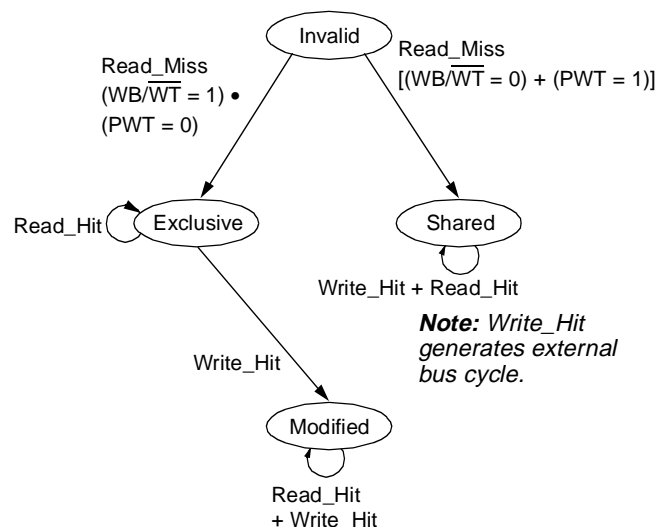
Invalid

Read_Miss
$(WB/\overline{WT} = 1) \bullet$
(PWT = 0)

Read_Miss
$[(WB/\overline{WT} = 0) + (PWT = 1)]$

Read_Hit

Exclusive

Shared

Write_Hit + Read_Hit

***Note:*** *Write_Hit generates external bus cycle.*

Write_Hit

Modified

Read_Hit
+ Write_Hit